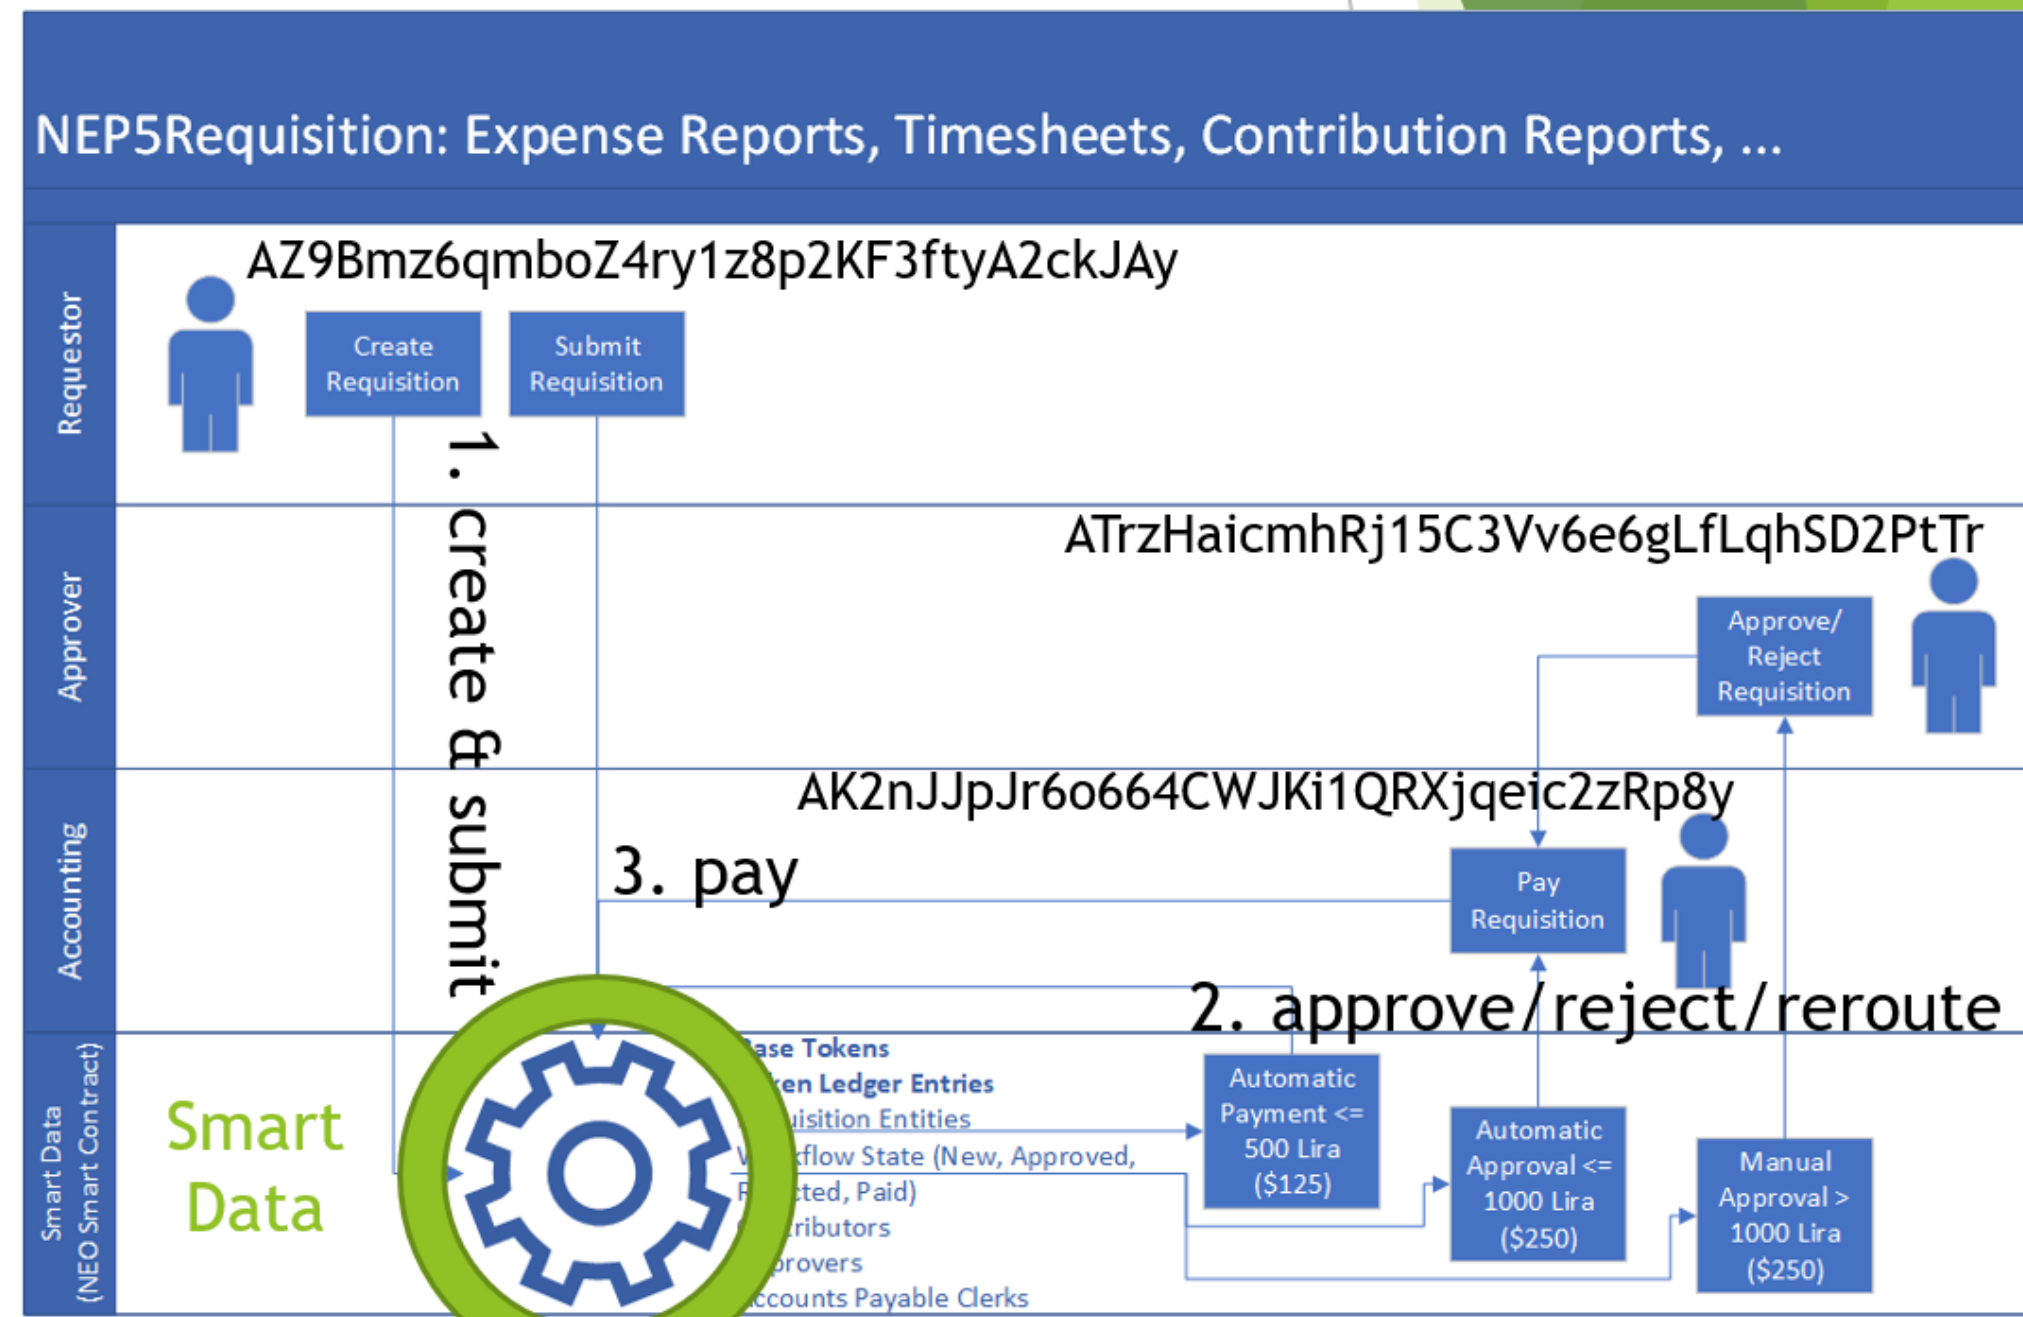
NEP5Requisition: Expense Reports, Timesheets, Contribution Reports, ...

Requestor

AZ9Bmz6qmboZ4ry1z8p2KF3ftyA2ckJAy

Create Requisition

Submit Requisition

1. create & submit

Approver

ATrzHaicmhRj15C3Vv6e6gLfLqhSD2PtTr

Approve/ Reject Requisition

Accounting

AK2nJJpJr6o664CWJKi1QRXjqeic2zRp8y

3. pay

Pay Requisition

2. approve/reject/reroute

Smart Data (NEO Smart Contract)

Smart Data

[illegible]ase Tokens
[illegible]ken Ledger Entries
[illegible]uisition Entities
W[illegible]kflow State (New, Approved, R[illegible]cted, Paid)
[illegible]ributors
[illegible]provers
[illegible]ccounts Payable Clerks

Automatic Payment <= 500 Lira ($125)

Automatic Approval <= 1000 Lira ($250)

Manual Approval > 1000 Lira ($250)